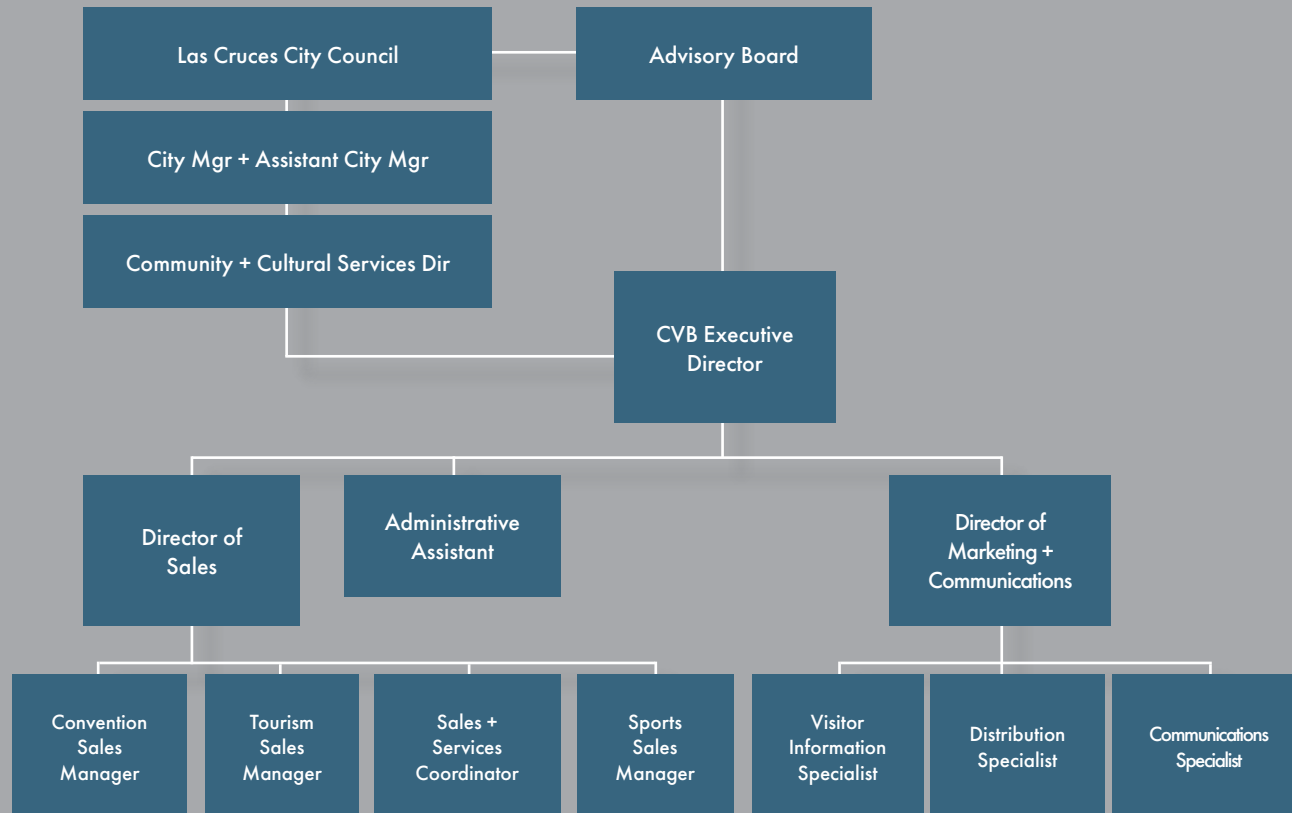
Las Cruces City Council

Advisory Board

City Mgr + Assistant City Mgr

Community + Cultural Services Dir

CVB Executive Director

Director of Sales

Administrative Assistant

Director of Marketing + Communications

Convention Sales Manager

Tourism Sales Manager

Sales + Services Coordinator

Sports Sales Manager

Visitor Information Specialist

Distribution Specialist

Communications Specialist